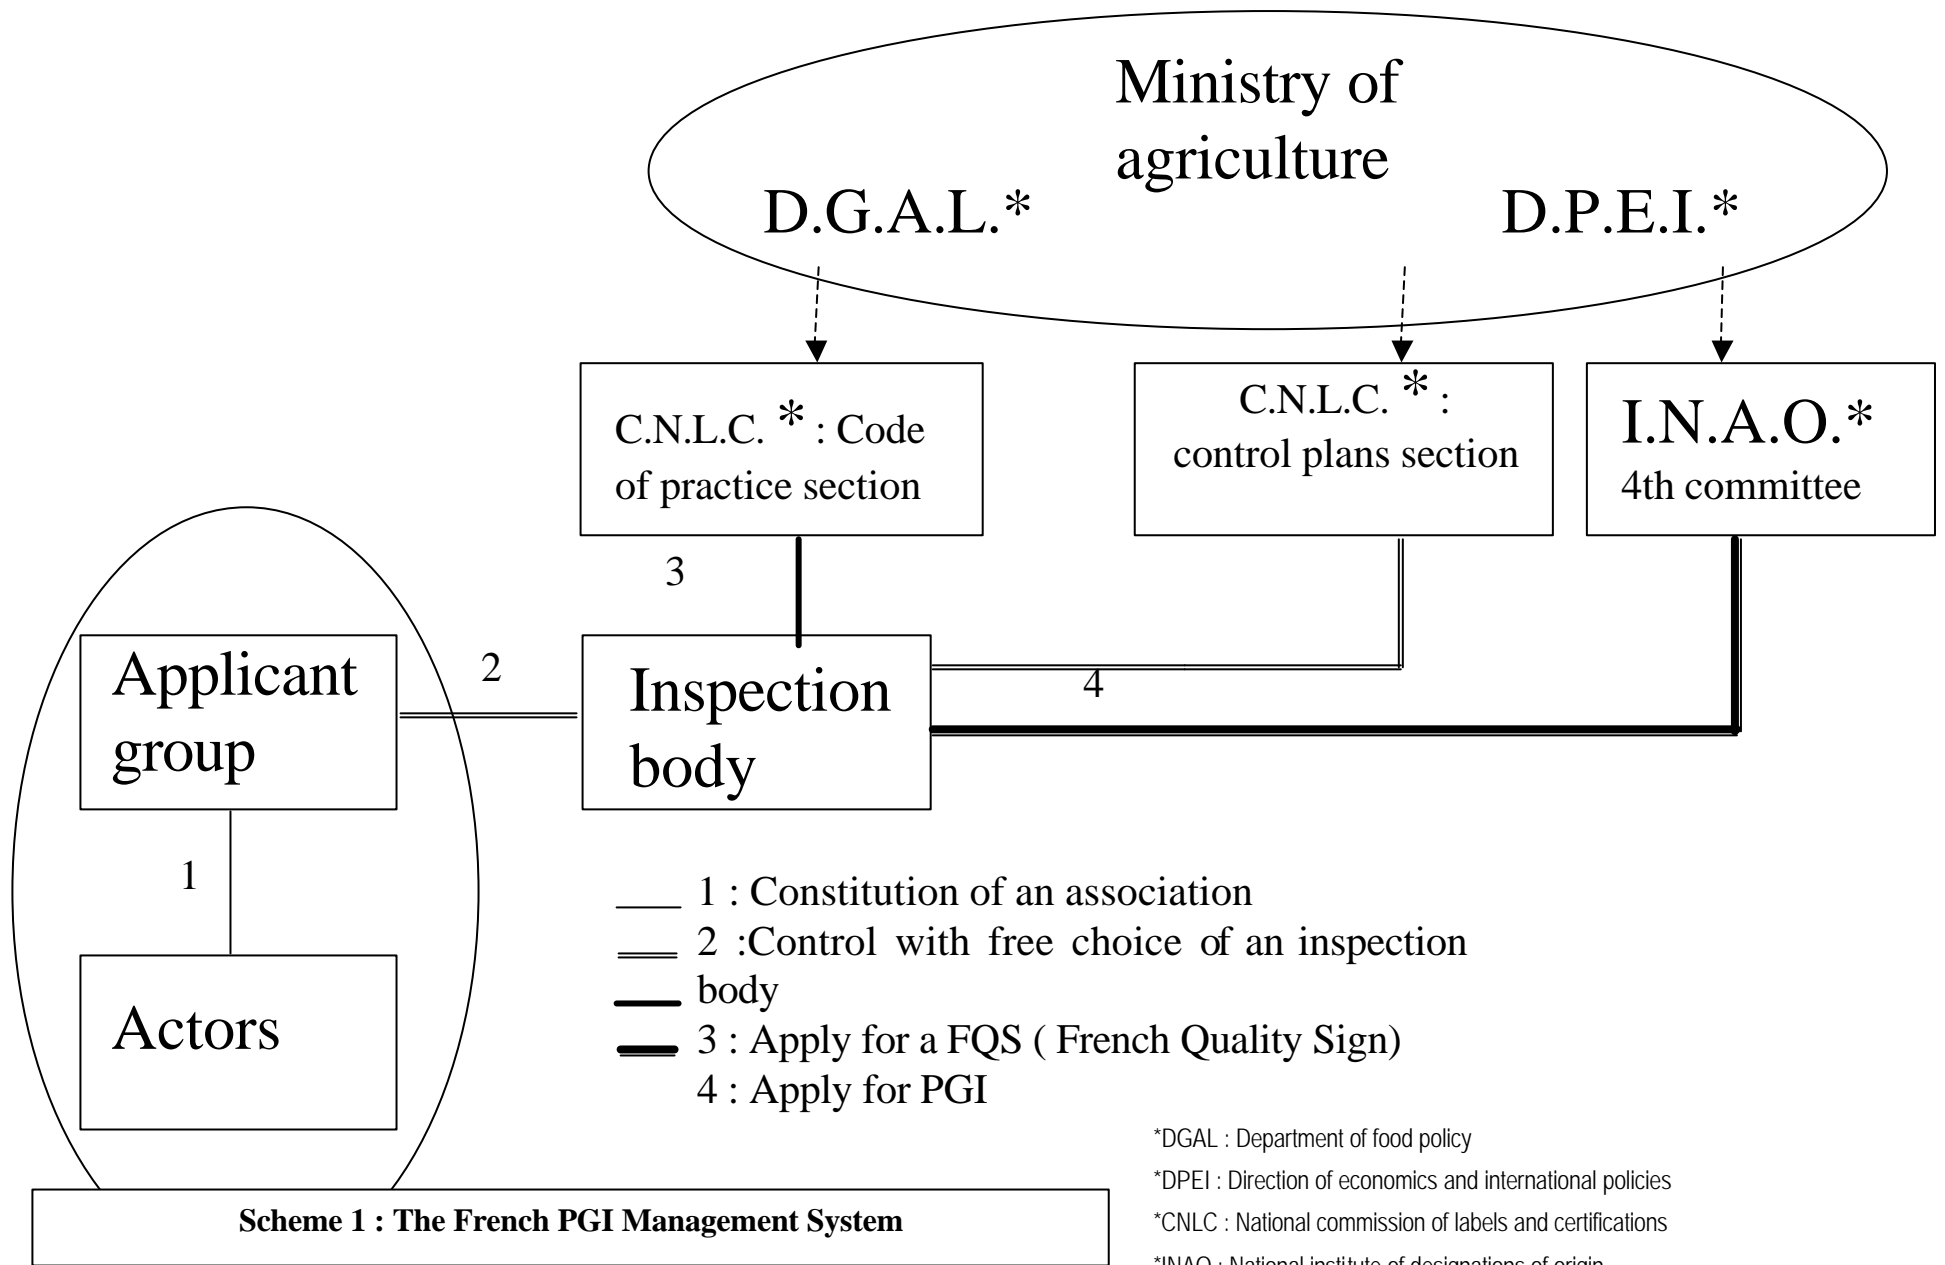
Ministry of agriculture

D.G.A.L.*

D.P.E.I.*

C.N.L.C. * : Code of practice section

C.N.L.C. * : control plans section

I.N.A.O.* 4th committee

3

Applicant group

2

Inspection body

4

1

Actors

1 : Constitution of an association

2 :Control with free choice of an inspection body

3 : Apply for a FQS ( French Quality Sign)

4 : Apply for PGI

*DGAL : Department of food policy

*DPEI : Direction of economics and international policies

*CNLC : National commission of labels and certifications

*INAO : National institute of designations of origin

Scheme 1 : The French PGI Management System